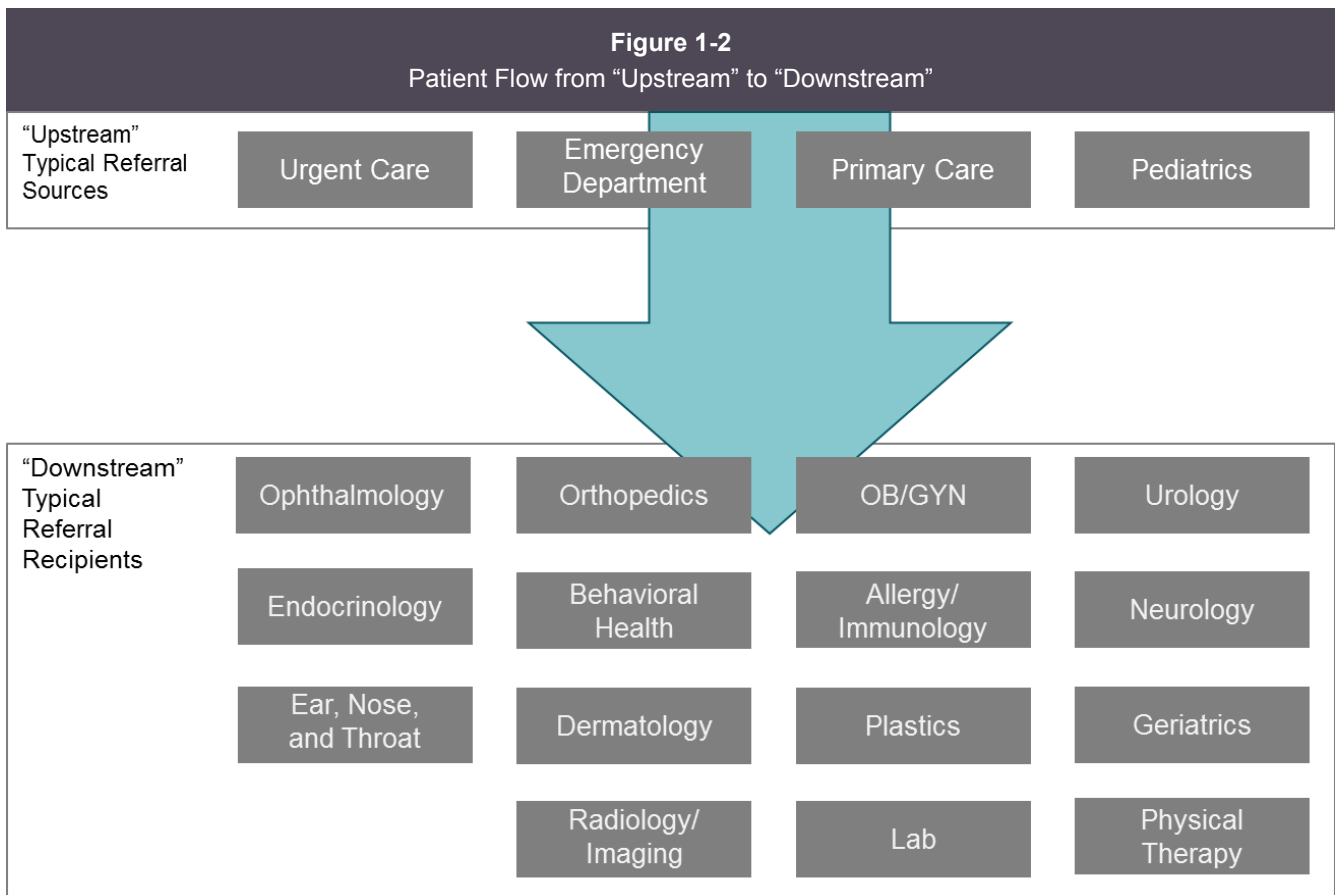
Figure 1-2
Patient Flow from “Upstream” to “Downstream”

“Upstream” Typical Referral Sources

Urgent Care

Emergency Department

Primary Care

Pediatrics

“Downstream” Typical Referral Recipients

Ophthalmology

Orthopedics

OB/GYN

Urology

Endocrinology

Behavioral Health

Allergy/ Immunology

Neurology

Ear, Nose, and Throat

Dermatology

Plastics

Geriatrics

Radiology/ Imaging

Lab

Physical Therapy